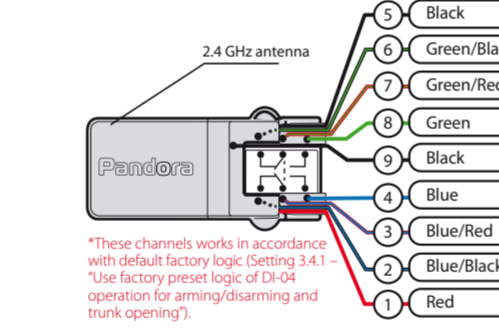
2.4 GHz antenna

Pandora

5 Black
6 Green/Bla
7 Green/Re
8 Green
9 Black
4 Blue
3 Blue/Red
2 Blue/Black
1 Red

*These channels works in accordance with default factory logic (Setting 3.4.1 – "Use factory preset logic of DI-04 operation for arming/disarming and trunk opening").